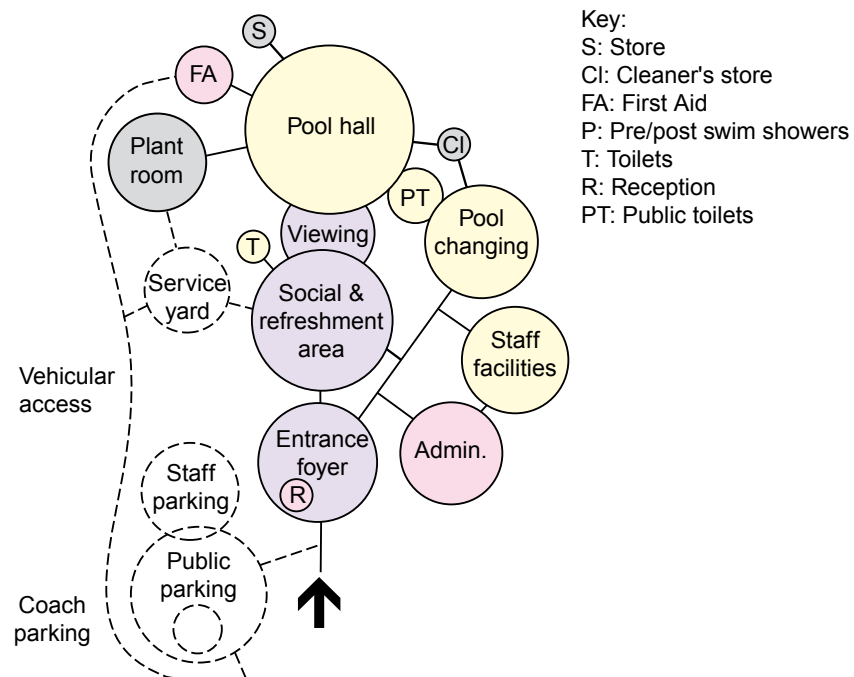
S
FA
Pool hall
Plant room
Cl
PT
Viewing
Pool changing
T
Service yard
Social & refreshment area
Staff facilities
Vehicular access
Entrance foyer
R
Admin.
Staff parking
Public parking
Coach parking

Key:
S: Store
Cl: Cleaner's store
FA: First Aid
P: Pre/post swim showers
T: Toilets
R: Reception
PT: Public toilets